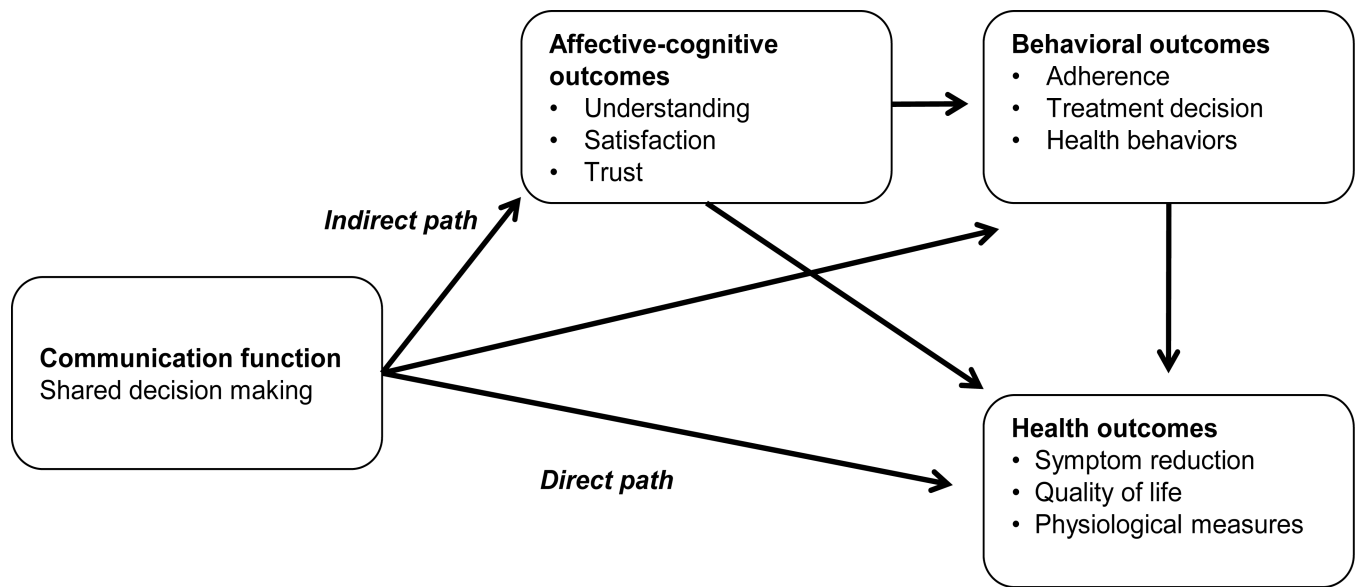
Affective-cognitive outcomes
• Understanding
• Satisfaction
• Trust

Behavioral outcomes
• Adherence
• Treatment decision
• Health behaviors

Indirect path

Communication function
Shared decision making

Direct path

Health outcomes
• Symptom reduction
• Quality of life
• Physiological measures